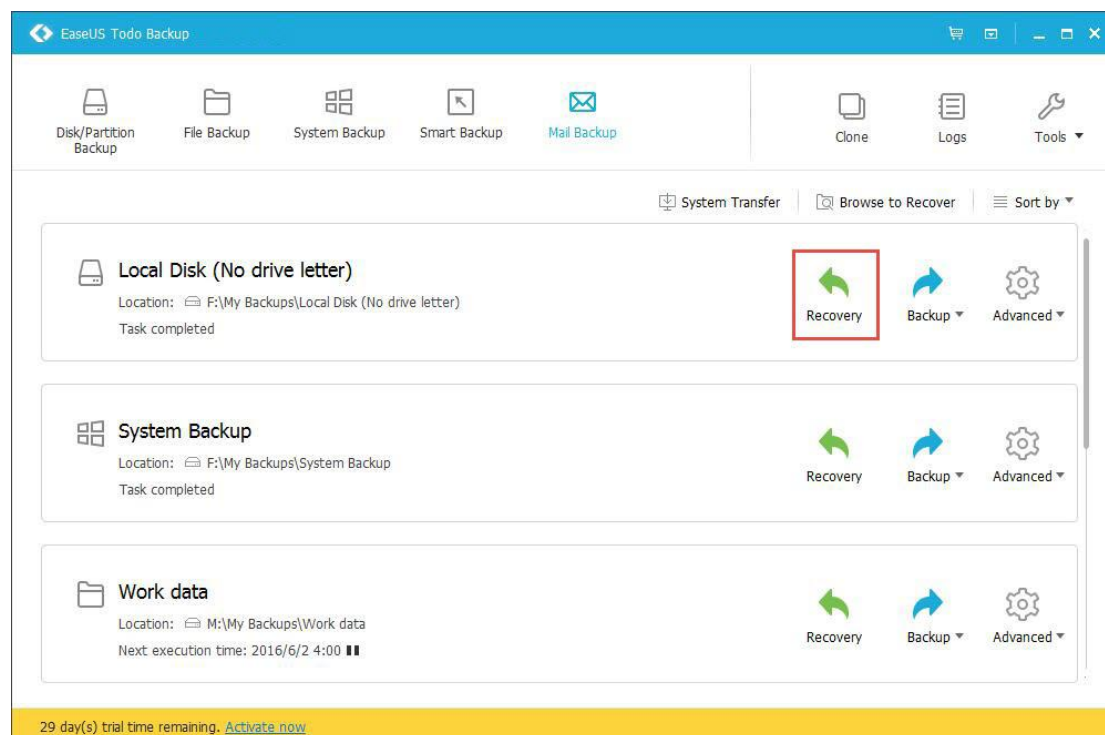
EaseUS Todo Backup

Disk/Partition Backup
File Backup
System Backup
Smart Backup
Mail Backup
Clone
Logs
Tools ▼

System Transfer
Browse to Recover
Sort by ▼

Local Disk (No drive letter)
Location: F:\My Backups\Local Disk (No drive letter)
Task completed
Recovery
Backup ▼
Advanced ▼

System Backup
Location: F:\My Backups\System Backup
Task completed
Recovery
Backup ▼
Advanced ▼

Work data
Location: M:\My Backups\Work data
Next execution time: 2016/6/2 4:00
Recovery
Backup ▼
Advanced ▼

29 day(s) trial time remaining. Activate now